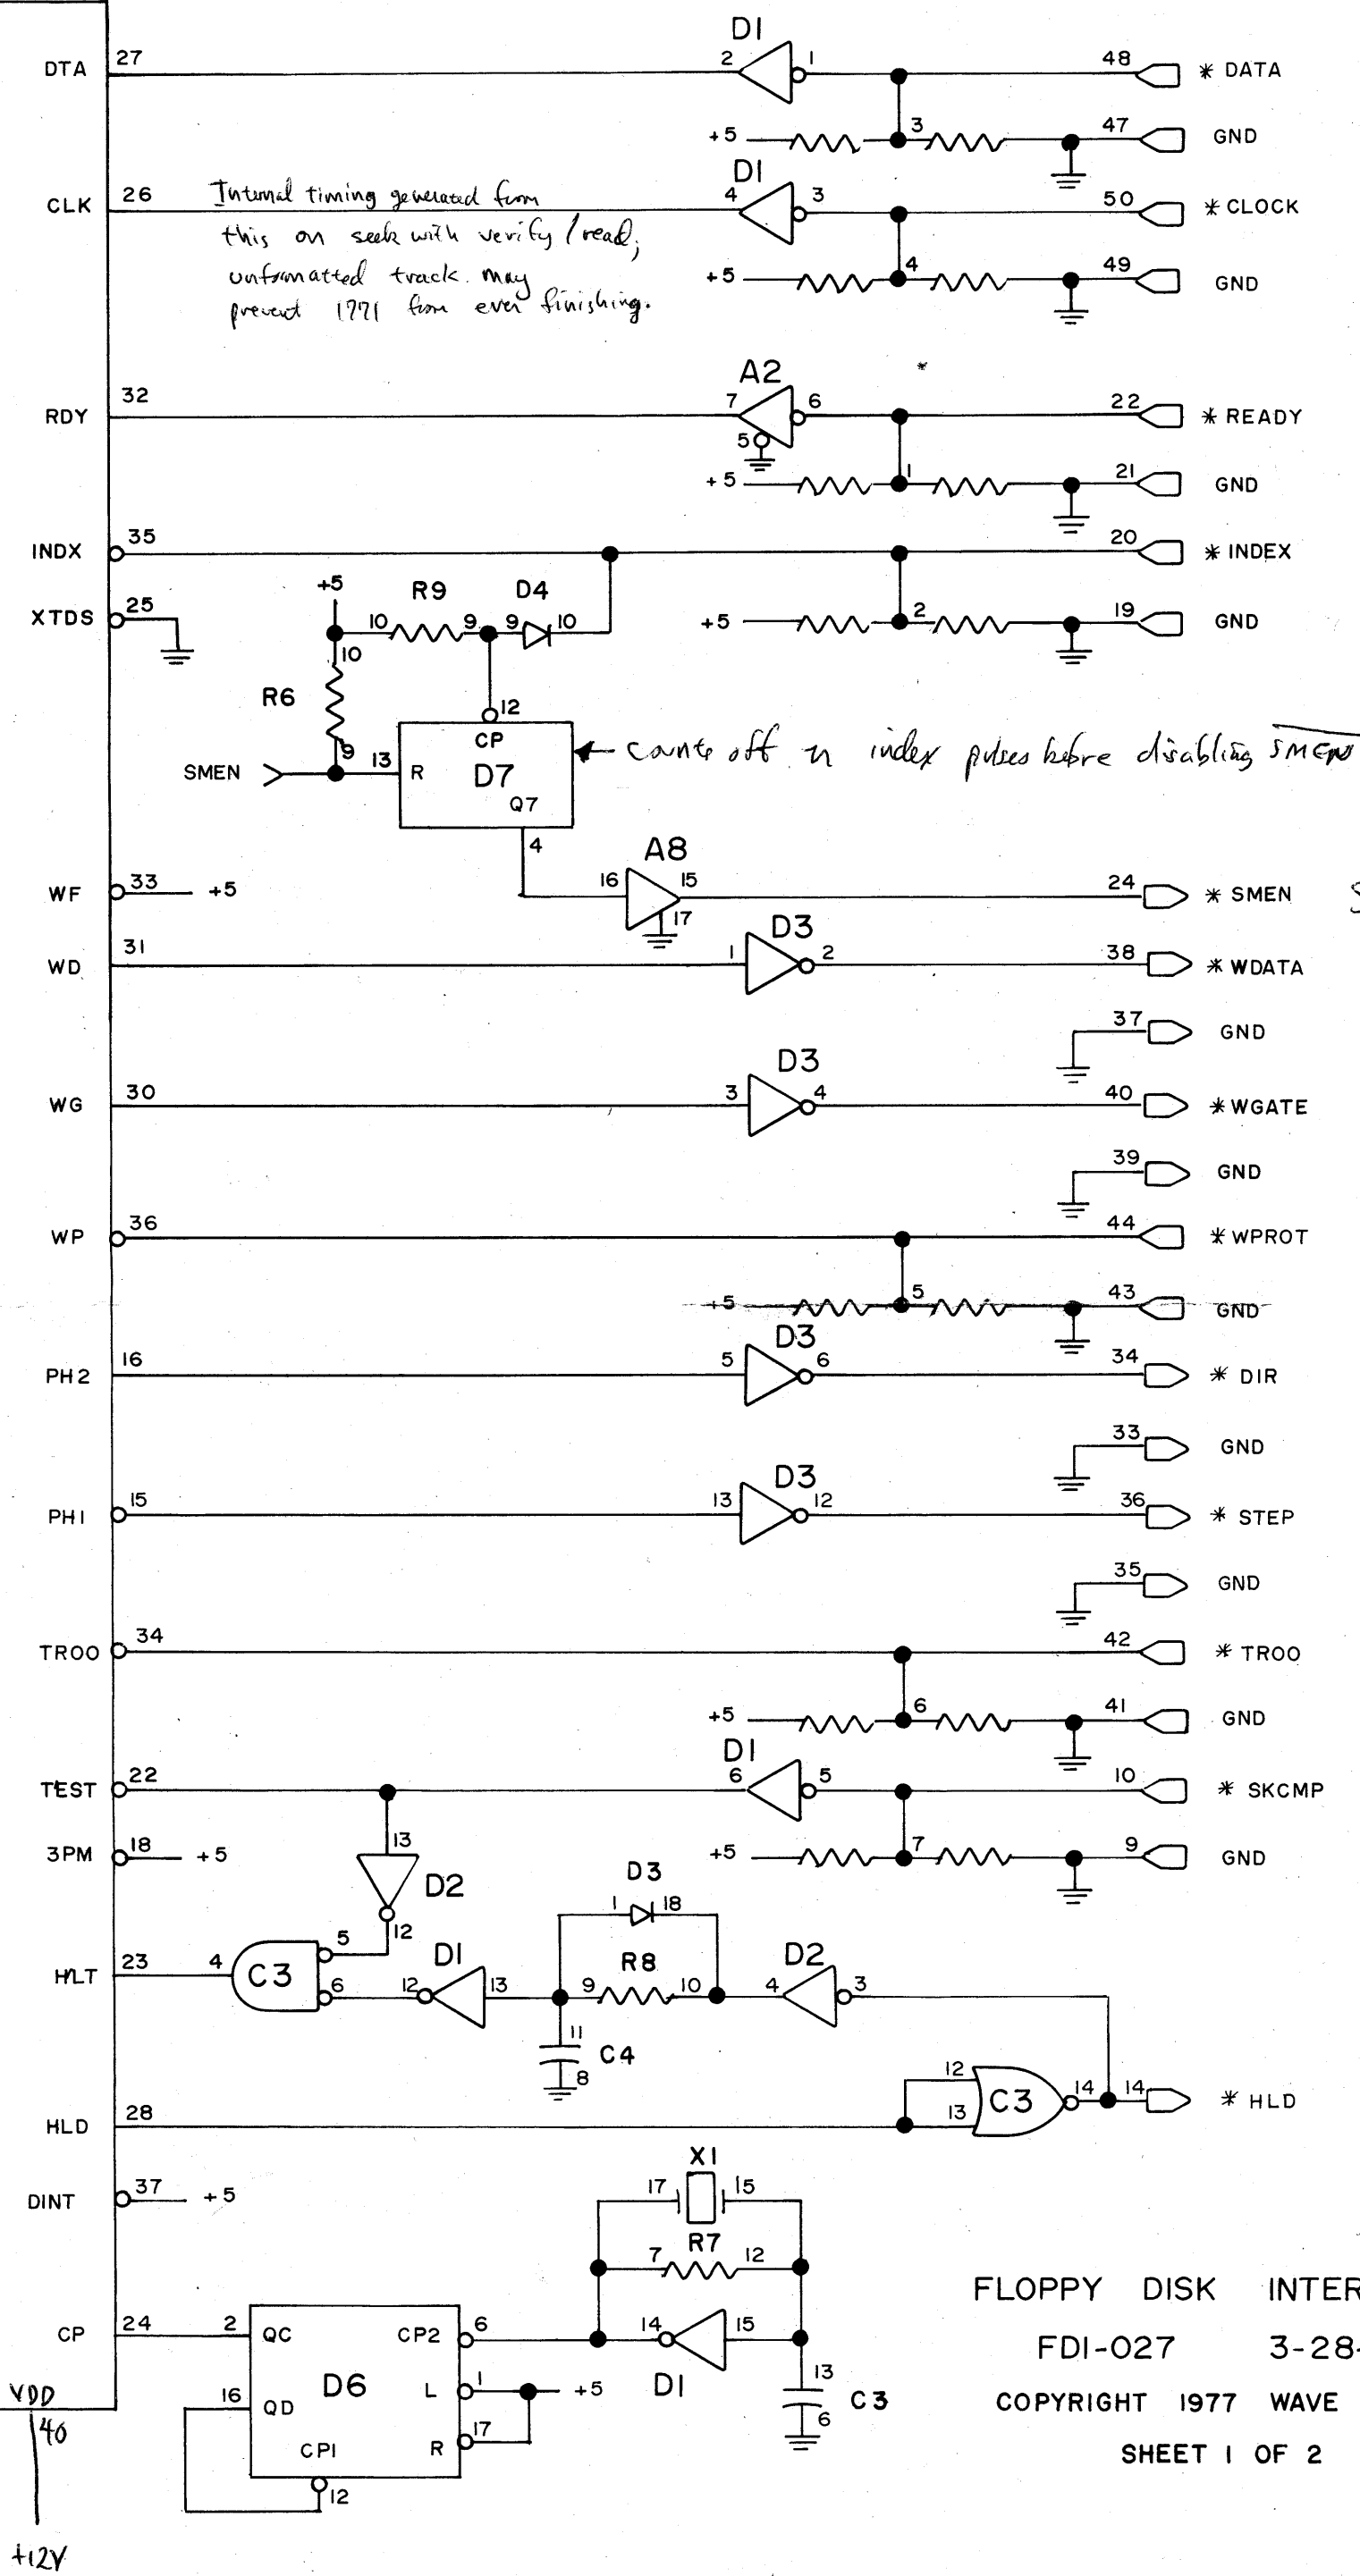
DTA 27
D1
2 1
48 ✱ DATA
+5 3 47 GND

CLK 26
Internal timing generated from this on seek with verify / read, unformatted track may prevent 1771 from ever finishing.
D1
4 3
50 ✱ CLOCK
+5 4 49 GND

A2
RDY 32
7 6
5
22 ✱ READY
+5 1 21 GND

INDX 35
20 ✱ INDEX
XTDS 25
+5 R9 D4
10 9 9 10
+5 2 19 GND
10
R6
9
12
CP
SMEN 13 R D7
Q7
← counts off n index pulses before disabling SMEN
4
A8
WF 33 +5
16 15
17
24 ✱ SMEN
D3
WD 31
1 2
38 ✱ WDATA
37 GND
D3
WG 30
3 4
40 ✱ WGATE
39 GND
WP 36
44 ✱ WPROT
+5 5 43 GND
D3
PH2 16
5 6
34 ✱ DIR
33 GND
D3
PH1 15
13 12
36 ✱ STEP
35 GND
TROO 34
42 ✱ TROO
+5 6 41 GND
D1
TEST 22
6 5
10 ✱ SKCMP
3PM 18 +5
13
+5 7 9 GND
D2
12
D3
1 18
HLT 23
4 C3 5 6
D1
12 13
R8
9 10
D2
4 3
11
C4
8
12 13 C3 14 14 ✱ HLD
HLD 28
X1
DINT 37 +5
17 15
R7
7 12
CP 24
2 QC CP2 6
14 15
D1
D6
16 QD L 1 +5
R 17
CPI
12
13
C3
6
VDD
40
+12V

FLOPPY DISK INTER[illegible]
FDI-027 3-28-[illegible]
COPYRIGHT 1977 WAVE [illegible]
SHEET 1 OF 2